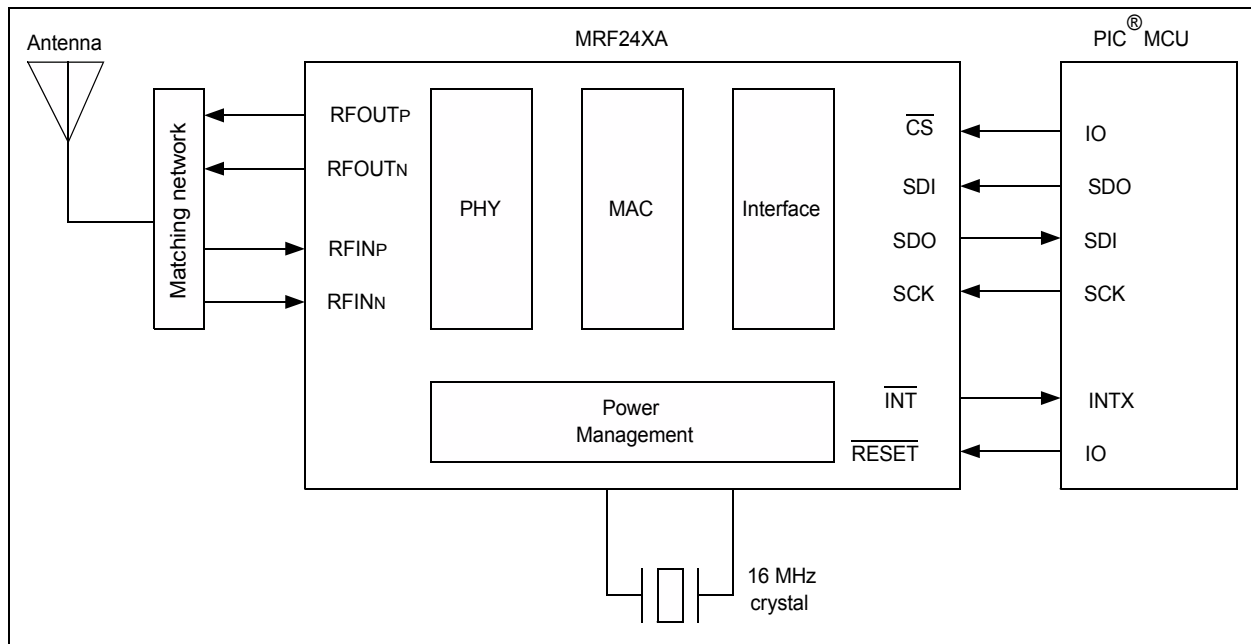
Antenna

MRF24XA

PIC$^{®}$ MCU

Matching network

RFOUTP

RFOUTN

RFINP

RFINN

PHY

MAC

Interface

$\overline{CS}$

SDI

SDO

SCK

IO

SDO

SDI

SCK

Power Management

$\overline{INT}$

$\overline{RESET}$

INTX

IO

16 MHz crystal